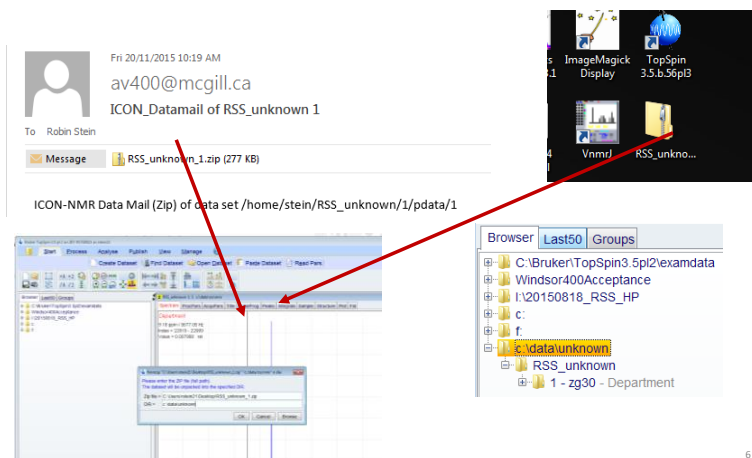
Fri 20/11/2015 10:19 AM

av400@mcgill.ca

ICON_Datamail of RSS_unknown 1

To Robin Stein

Message

RSS_unknown_1.zip (277 KB)

ICON-NMR Data Mail (Zip) of data set /home/stein/RSS_unknown/1/pdata/1

ImageMagick Display

TopSpin 3.5.b.56pl3

VnmrJ

RSS_unkno...

Start Process Analyse Publish View Manage

Create Dataset Find Dataset Open Dataset Paste Dataset Read Pars

Browser Last50 Groups

Spectrum ProcPars AcquPars Title PulseProg Peaks Integrals Sample Structure Plot Fid

Department

Please enter the ZIP file (full path).
The dataset will be unpacked into the specified DIR.

Zip file = C:\Users\robin01\Desktop\RSS_unknown_1.zip

DIR = c:\data\unknown

OK Cancel Browse

Browser Last50 Groups

C:\Bruker\TopSpin3.5pl2\examdata

Windsor400Acceptance

I:\20150818_RSS_HP

c:

f:

c:\data\unknown

RSS_unknown

1 - zg30 - Department

6